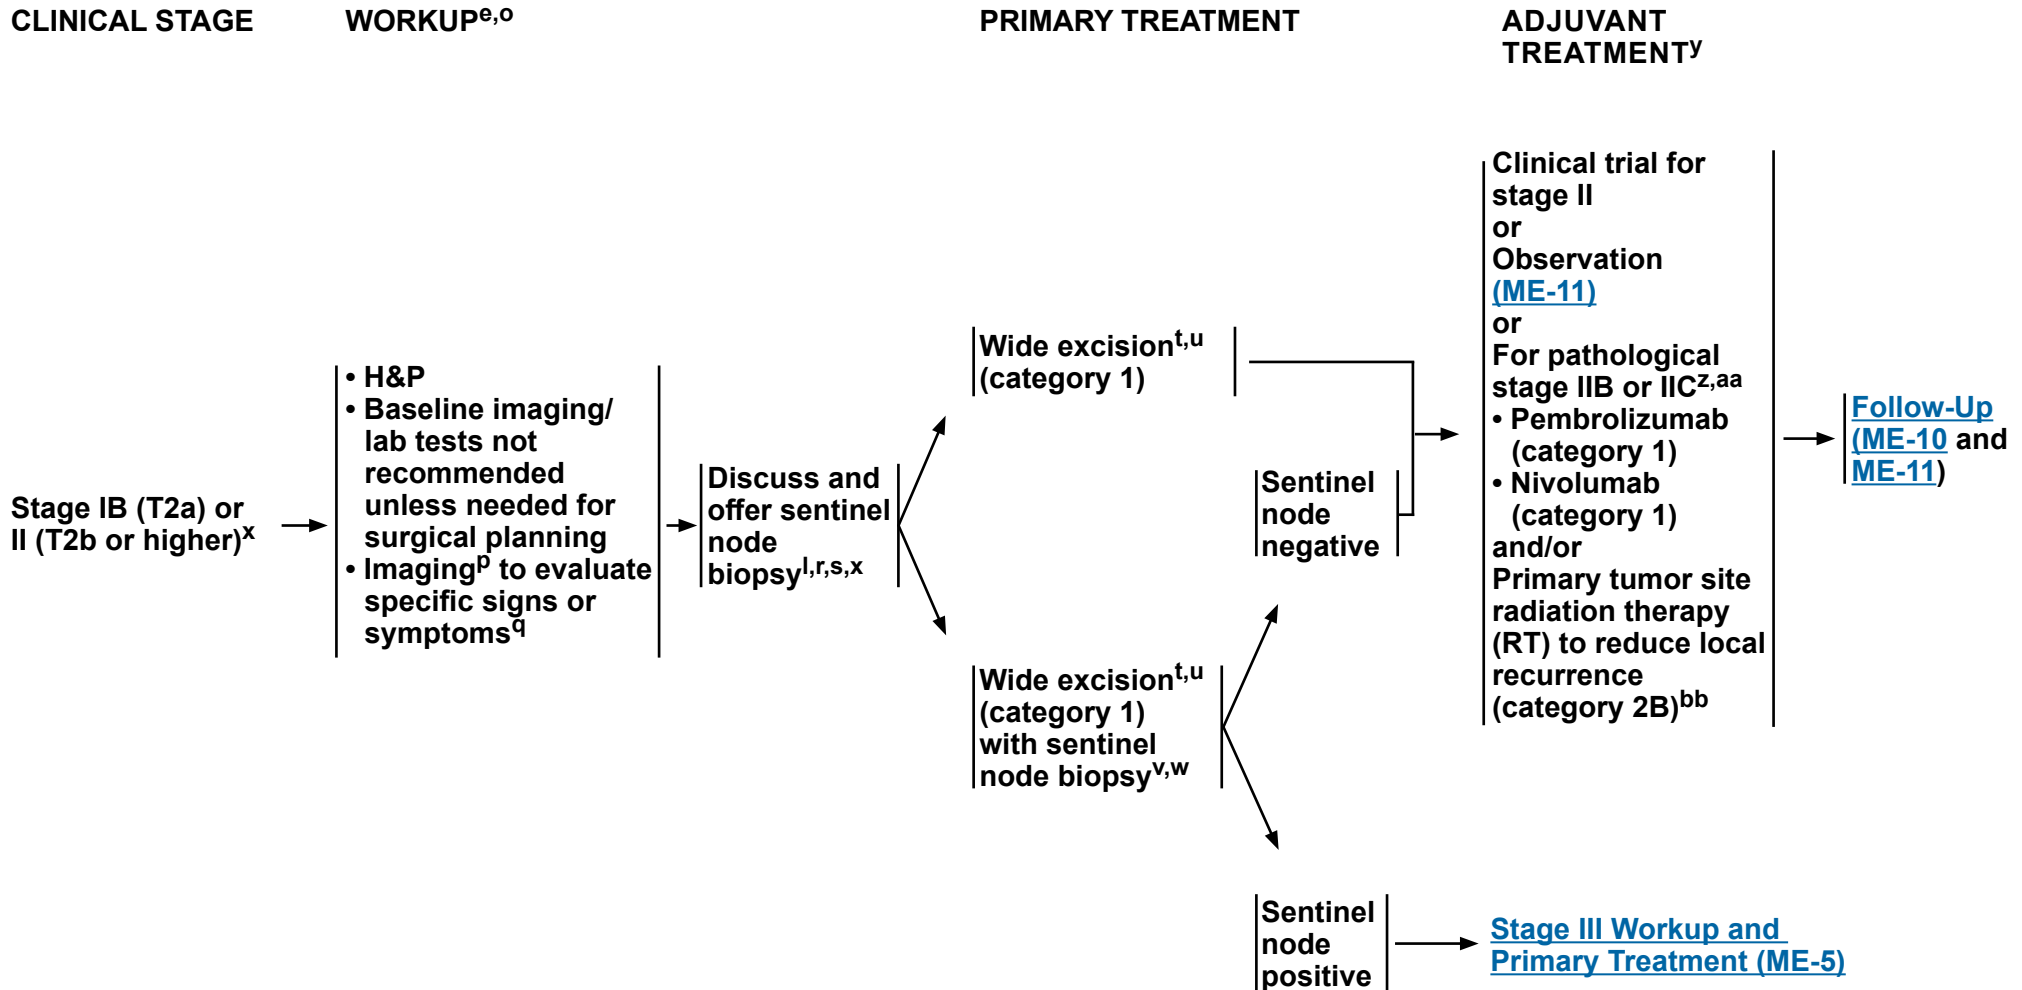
CLINICAL STAGE

WORKUP$^{e,o}$

PRIMARY TREATMENT

ADJUVANT TREATMENT$^{y}$

Stage IB (T2a) or II (T2b or higher)$^{x}$

• H&P
• Baseline imaging/ lab tests not recommended unless needed for surgical planning
• Imaging$^{p}$ to evaluate specific signs or symptoms$^{q}$

Discuss and offer sentinel node biopsy$^{l,r,s,x}$

Wide excision$^{t,u}$ (category 1)

Wide excision$^{t,u}$ (category 1) with sentinel node biopsy$^{v,w}$

Sentinel node negative

Sentinel node positive

Clinical trial for stage II
or
Observation (ME-11)
or
For pathological stage IIB or IIC$^{z,aa}$
• Pembrolizumab (category 1)
• Nivolumab (category 1)
and/or
Primary tumor site radiation therapy (RT) to reduce local recurrence (category 2B)$^{bb}$

Follow-Up (ME-10 and ME-11)

Stage III Workup and Primary Treatment (ME-5)